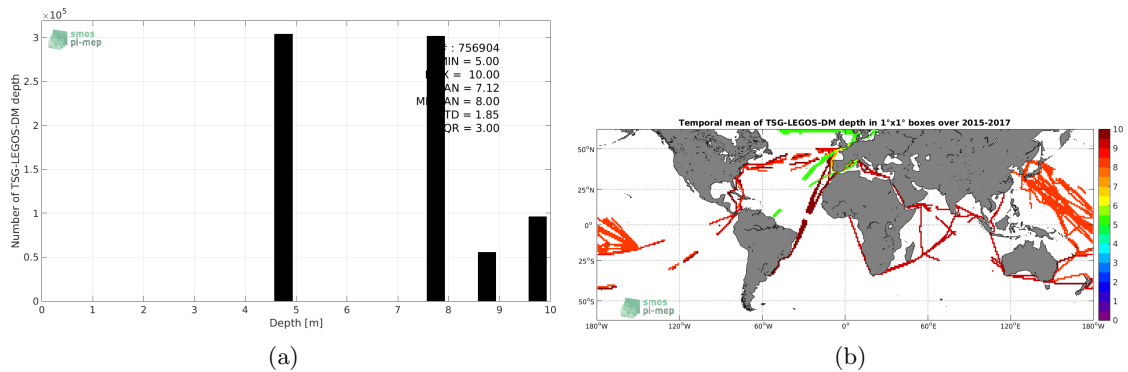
$\times10^5$

smos
pi-mep

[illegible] : 756904
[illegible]MIN = 5.00
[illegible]X = 10.00
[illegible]AN = 7.12
M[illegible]AN = 8.00
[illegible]TD = 1.85
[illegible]QR = 3.00

Number of TSG-LEGOS-DM depth

3
2.5
2
1.5
1
0.5
0

0 1 2 3 4 5 6 7 8 9 10

Depth [m]

(a)

Temporal mean of TSG-LEGOS-DM depth in 1°x1° boxes over 2015-2017

50°N
25°N
0°
25°S
50°S

180°W 120°W 60°W 0° 60°E 120°E 180°W

10
9
8
7
6
5
4
3
2
1
0

smos
pi-mep

(b)